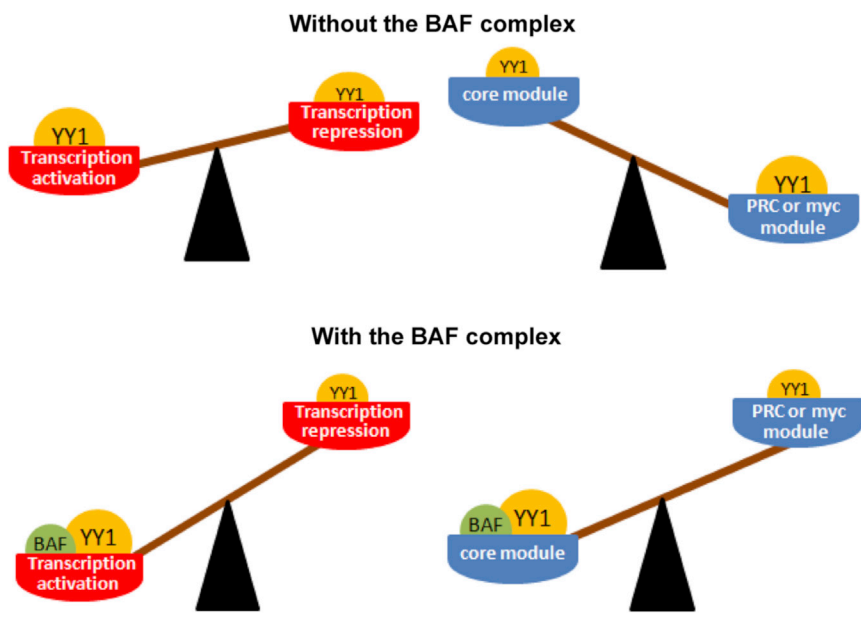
Without the BAF complex

YY1
Transcription activation

YY1
Transcription repression

YY1
core module

YY1
PRC or myc module

With the BAF complex

YY1
Transcription repression

BAF
YY1
Transcription activation

YY1
PRC or myc module

BAF
YY1
core module